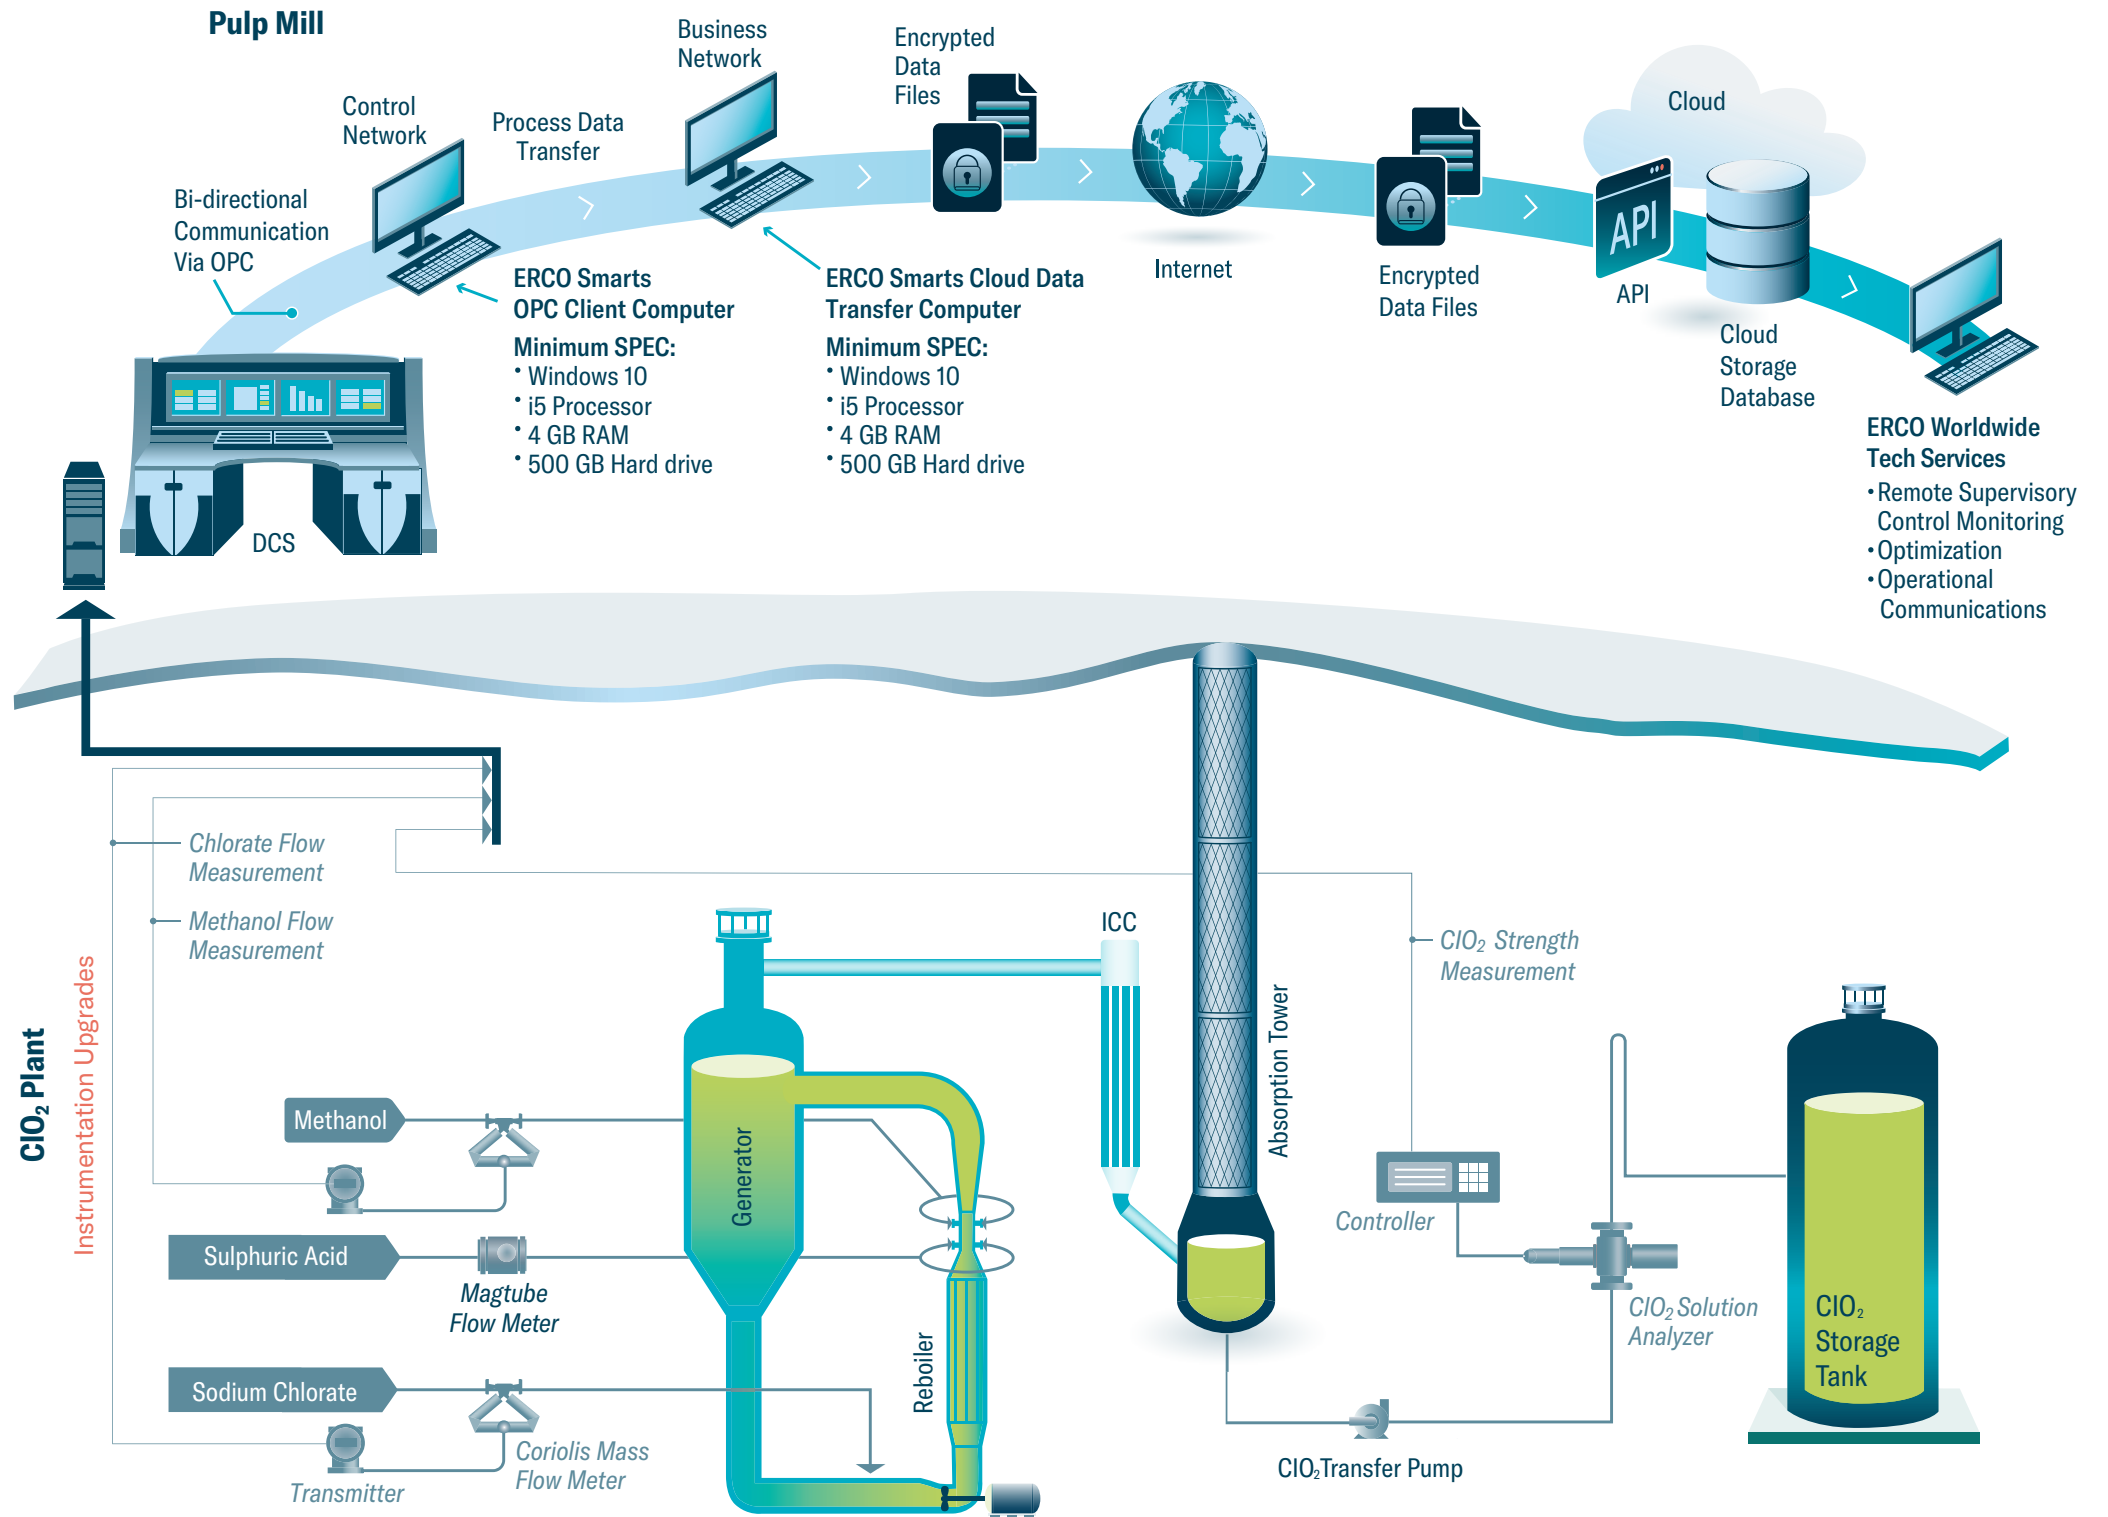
Pulp Mill

Control Network

Process Data Transfer

Business Network

Encrypted Data Files

Cloud

Bi-directional Communication Via OPC

ERCO Smarts OPC Client Computer

Minimum SPEC:
• Windows 10
• i5 Processor
• 4 GB RAM
• 500 GB Hard drive

ERCO Smarts Cloud Data Transfer Computer

Minimum SPEC:
• Windows 10
• i5 Processor
• 4 GB RAM
• 500 GB Hard drive

Internet

Encrypted Data Files

API

API

Cloud Storage Database

ERCO Worldwide Tech Services
• Remote Supervisory Control Monitoring
• Optimization
• Operational Communications

DCS

$ClO_2$ Plant

Instrumentation Upgrades

Chlorate Flow Measurement

Methanol Flow Measurement

ICC

$ClO_2$ Strength Measurement

Methanol

Generator

Absorption Tower

Controller

Sulphuric Acid

Magtube Flow Meter

$ClO_2$ Solution Analyzer

$ClO_2$ Storage Tank

Reboiler

Sodium Chlorate

Coriolis Mass Flow Meter

Transmitter

$ClO_2$ Transfer Pump